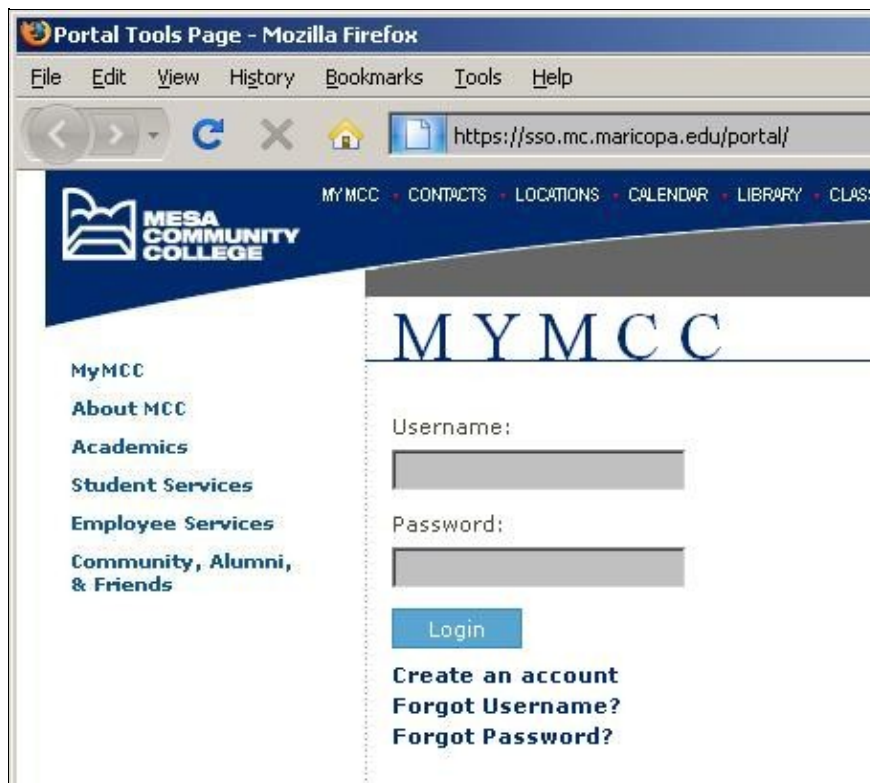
Portal Tools Page - Mozilla Firefox

File Edit View History Bookmarks Tools Help

https://sso.mc.maricopa.edu/portal/

MESA COMMUNITY COLLEGE

MY MCC · CONTACTS · LOCATIONS · CALENDAR · LIBRARY · CLAS

MYMCC

MyMCC
About MCC
Academics
Student Services
Employee Services
Community, Alumni, & Friends

Username:

Password:

Login

Create an account
Forgot Username?
Forgot Password?